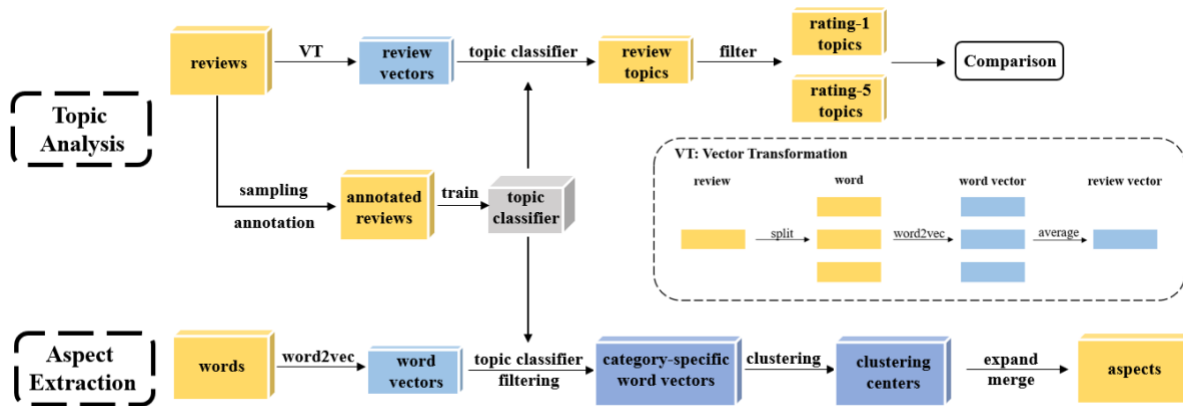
Topic Analysis

reviews

VT

review vectors

topic classifier

review topics

filter

rating-1 topics

rating-5 topics

Comparison

sampling

annotation

annotated reviews

train

topic classifier

VT: Vector Transformation

review

word

word vector

review vector

split

word2vec

average

Aspect Extraction

words

word2vec

word vectors

topic classifier filtering

category-specific word vectors

clustering

clustering centers

expand merge

aspects